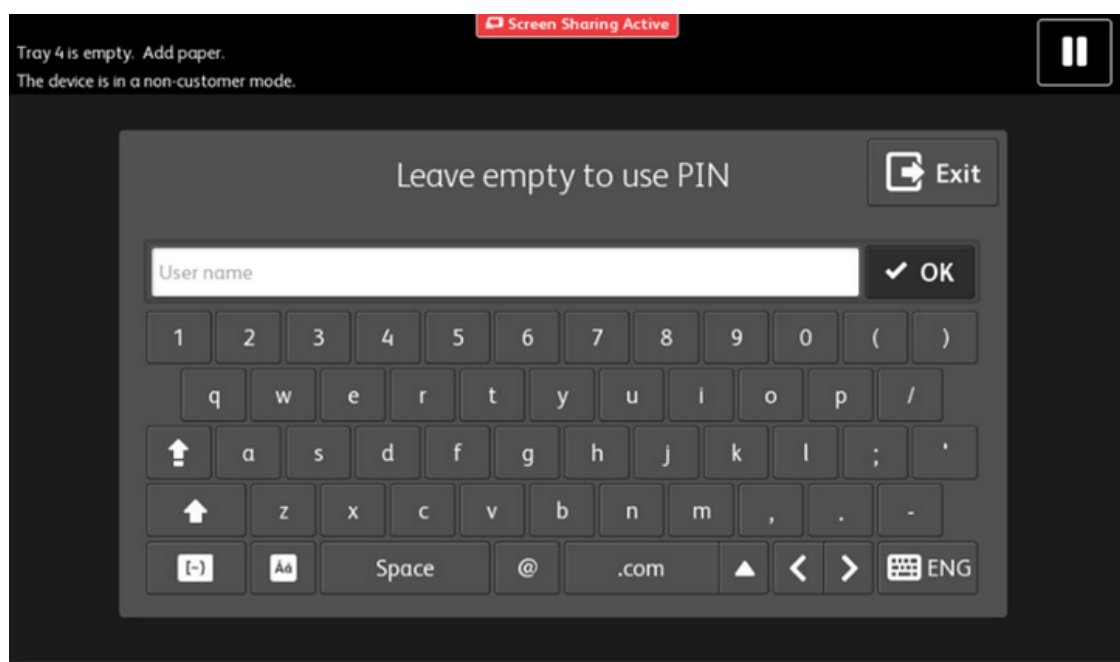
Screen Sharing Active

Tray 4 is empty. Add paper.
The device is in a non-customer mode.

Leave empty to use PIN

Exit

User name

OK

1 2 3 4 5 6 7 8 9 0 ( )

q w e r t y u i o p /

a s d f g h j k l ; '

z x c v b n m , . -

[-] Áá Space @ .com ENG